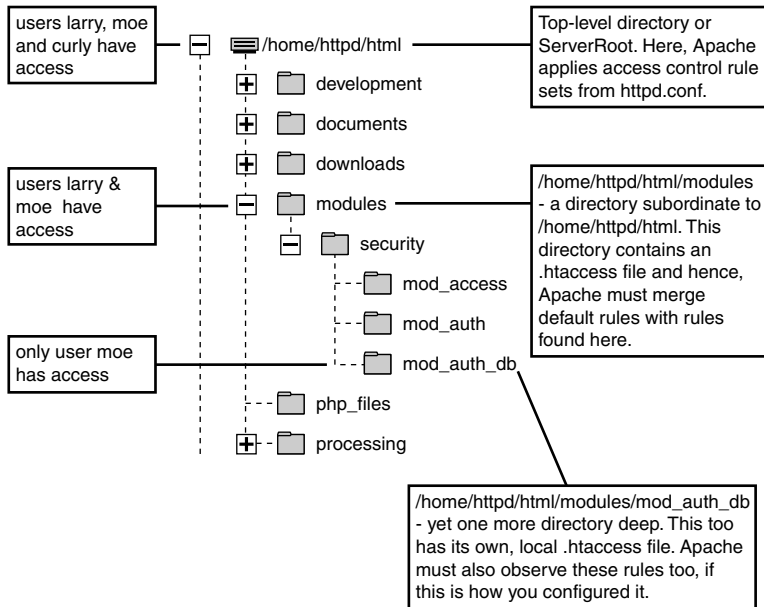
users larry, moe and curly have access

/home/httpd/html

Top-level directory or ServerRoot. Here, Apache applies access control rule sets from httpd.conf.

development

documents

downloads

users larry & moe have access

modules

/home/httpd/html/modules - a directory subordinate to /home/httpd/html. This directory contains an .htaccess file and hence, Apache must merge default rules with rules found here.

security

mod_access

mod_auth

only user moe has access

mod_auth_db

php_files

processing

/home/httpd/html/modules/mod_auth_db - yet one more directory deep. This too has its own, local .htaccess file. Apache must also observe these rules too, if this is how you configured it.